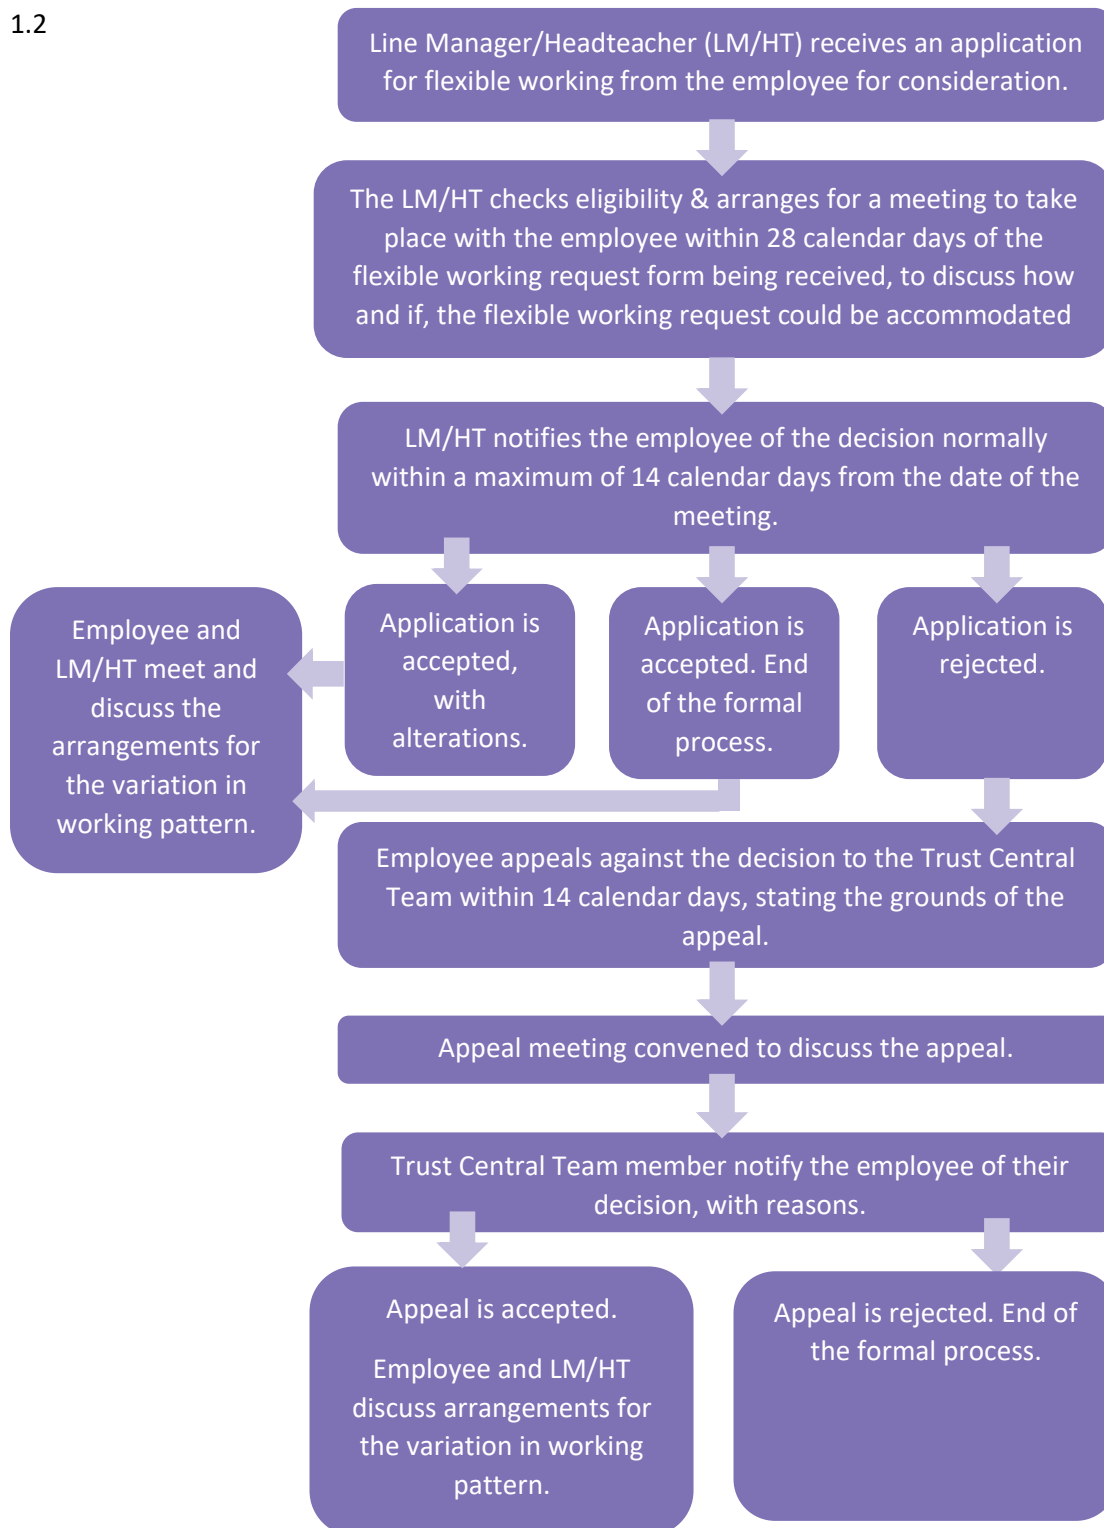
1.2

Line Manager/Headteacher (LM/HT) receives an application for flexible working from the employee for consideration.

The LM/HT checks eligibility & arranges for a meeting to take place with the employee within 28 calendar days of the flexible working request form being received, to discuss how and if, the flexible working request could be accommodated

LM/HT notifies the employee of the decision normally within a maximum of 14 calendar days from the date of the meeting.

Employee and LM/HT meet and discuss the arrangements for the variation in working pattern.

Application is accepted, with alterations.

Application is accepted. End of the formal process.

Application is rejected.

Employee appeals against the decision to the Trust Central Team within 14 calendar days, stating the grounds of the appeal.

Appeal meeting convened to discuss the appeal.

Trust Central Team member notify the employee of their decision, with reasons.

Appeal is accepted.

Employee and LM/HT discuss arrangements for the variation in working pattern.

Appeal is rejected. End of the formal process.